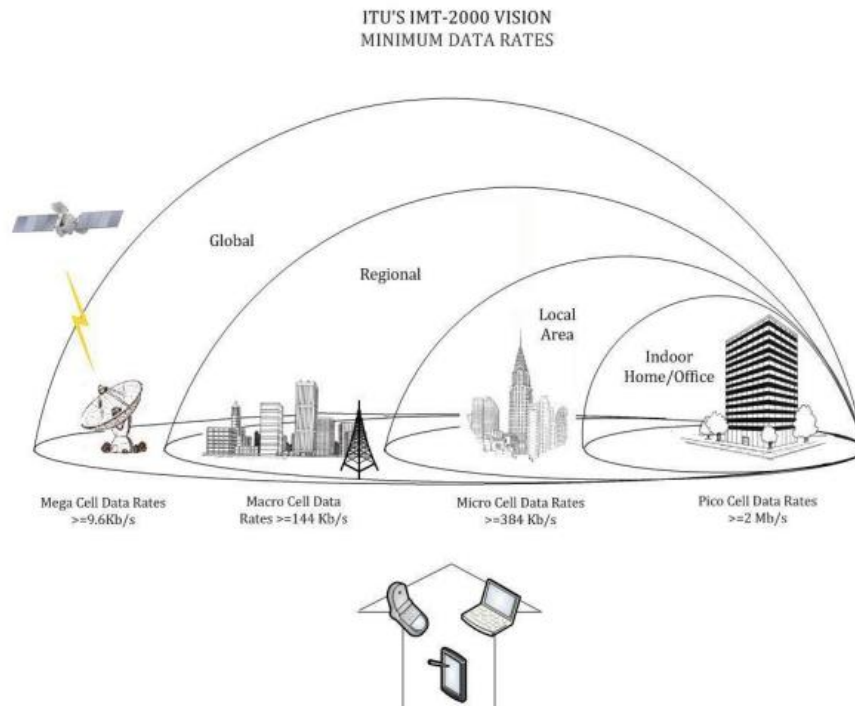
ITU'S IMT-2000 VISION
MINIMUM DATA RATES

Global

Regional

Local Area

Indoor Home/Office

Mega Cell Data Rates >=9.6Kb/s

Macro Cell Data Rates >=144 Kb/s

Micro Cell Data Rates >=384 Kb/s

Pico Cell Data Rates >=2 Mb/s